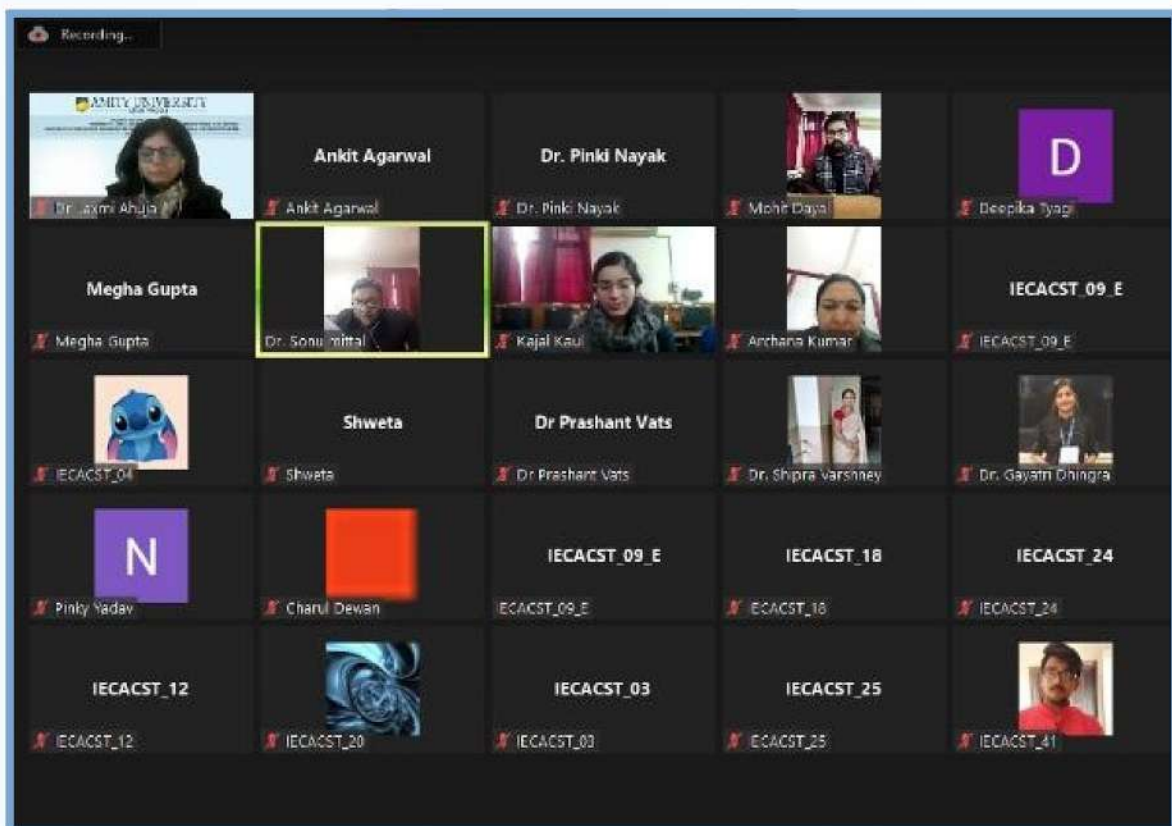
Recording...

AMITY UNIVERSITY

Dr. Laxmi Ahuja

Ankit Agarwal

Ankit Agarwal

Dr. Pinki Nayak

Dr. Pinki Nayak

Mohit Dayal

D

Deepika Tyagi

Megha Gupta

Megha Gupta

Dr. Sonu mittal

Kajal Kaul

Archana Kumar

IECACST_09_E

IECACST_09_E

IECACST_04

Shweta

Shweta

Dr Prashant Vats

Dr Prashant Vats

Dr. Shipra Varshney

Dr. Gayatri Dhingra

N

Pinky Yadav

Charul Dewan

IECACST_09_E

IECACST_09_E

IECACST_18

IECACST_18

IECACST_24

IECACST_24

IECACST_12

IECACST_12

IECACST_20

IECACST_03

IECACST_03

IECACST_25

IECACST_25

IECACST_41